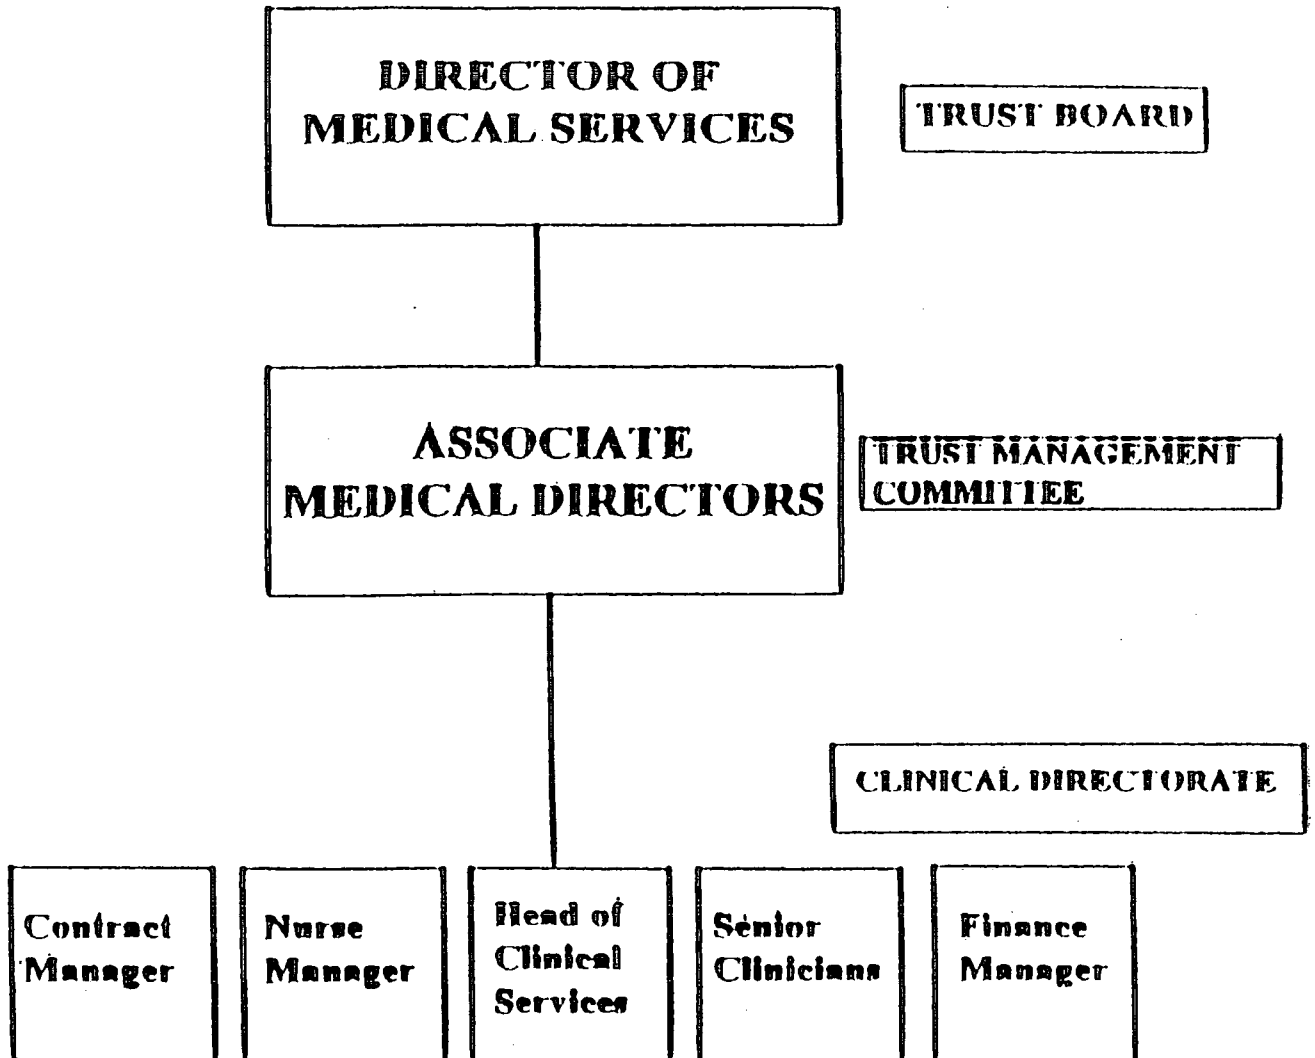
DIRECTOR OF MEDICAL SERVICES

TRUST BOARD

ASSOCIATE MEDICAL DIRECTORS

TRUST MANAGEMENT COMMITTEE

CLINICAL DIRECTORATE

Contract Manager

Nurse Manager

Head of Clinical Services

Senior Clinicians

Finance Manager